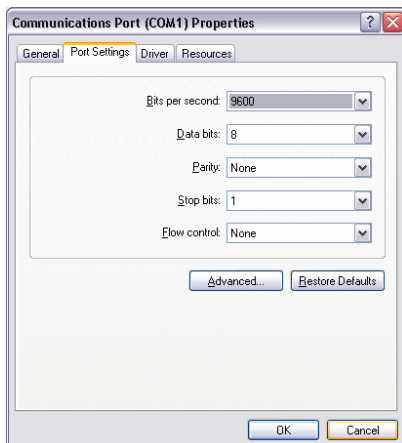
Communications Port (COM1) Properties

? X

General | Port Settings | Driver | Resources

Bits per second: 9600

Data bits: 8

Parity: None

Stop bits: 1

Flow control: None

Advanced... | Restore Defaults

OK | Cancel